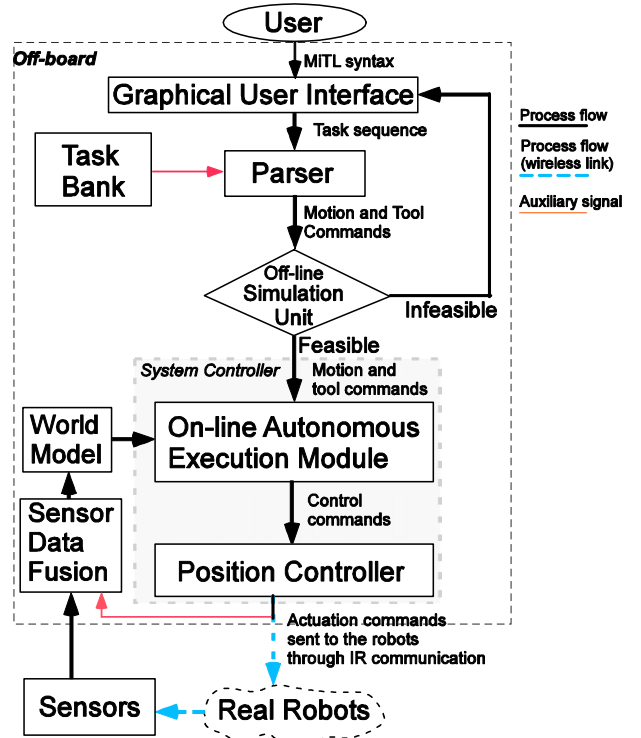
User

Off-board

MITL syntax

Graphical User Interface

Task sequence

Task Bank

Parser

Motion and Tool Commands

Off-line Simulation Unit

Infeasible

Feasible

System Controller

Motion and tool commands

World Model

On-line Autonomous Execution Module

Control commands

Sensor Data Fusion

Position Controller

Actuation commands sent to the robots through IR communication

Sensors

Real Robots

Process flow

Process flow (wireless link)

Auxiliary signal